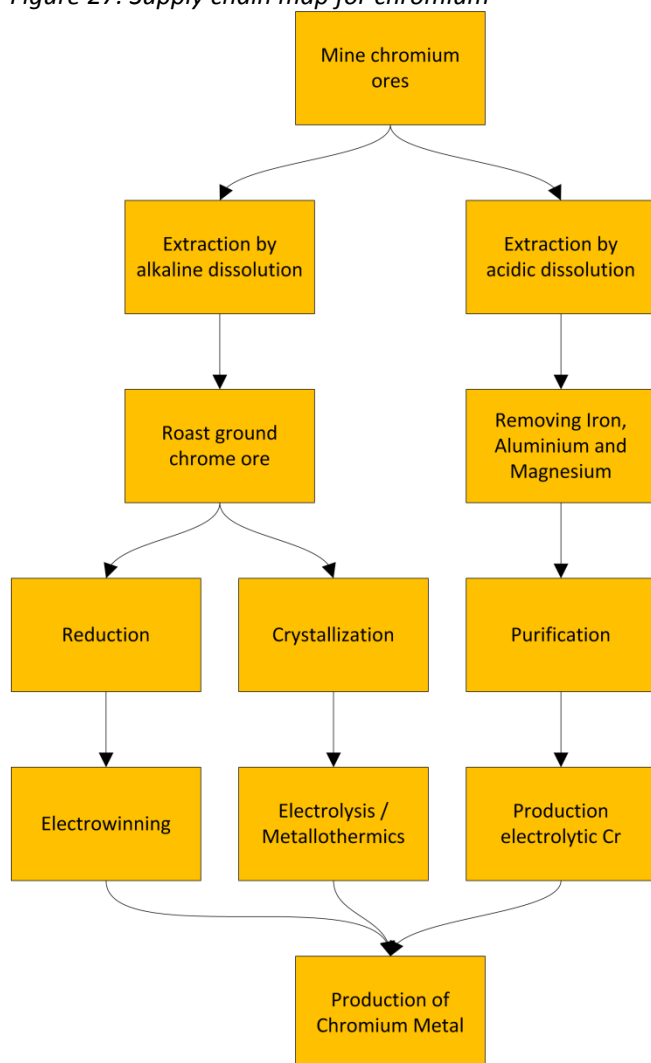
Figure 27: Supply chain map for chromium

Mine chromium ores

Extraction by alkaline dissolution

Extraction by acidic dissolution

Roast ground chrome ore

Removing Iron, Aluminium and Magnesium

Reduction

Crystallization

Purification

Electrowinning

Electrolysis / Metallothermics

Production electrolytic Cr

Production of Chromium Metal